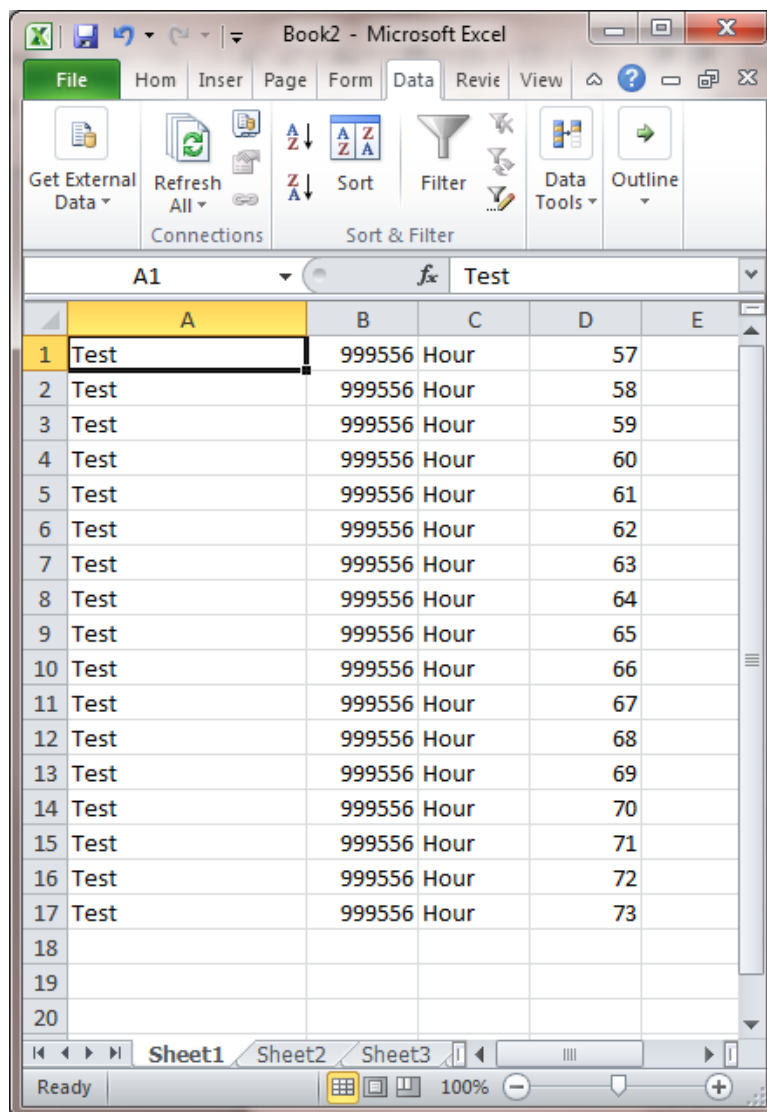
Book2 - Microsoft Excel

File | Hom | Inser | Page | Form | Data | Revie | View

Get External Data | Refresh All | Connections | Sort | Filter | Sort & Filter | Data Tools | Outline

A1 | $f_x$ | Test

| | A | B | C | D | E |
|---|---|---|---|---|---|
| 1 | Test | 999556 | Hour | 57 | |
| 2 | Test | 999556 | Hour | 58 | |
| 3 | Test | 999556 | Hour | 59 | |
| 4 | Test | 999556 | Hour | 60 | |
| 5 | Test | 999556 | Hour | 61 | |
| 6 | Test | 999556 | Hour | 62 | |
| 7 | Test | 999556 | Hour | 63 | |
| 8 | Test | 999556 | Hour | 64 | |
| 9 | Test | 999556 | Hour | 65 | |
| 10 | Test | 999556 | Hour | 66 | |
| 11 | Test | 999556 | Hour | 67 | |
| 12 | Test | 999556 | Hour | 68 | |
| 13 | Test | 999556 | Hour | 69 | |
| 14 | Test | 999556 | Hour | 70 | |
| 15 | Test | 999556 | Hour | 71 | |
| 16 | Test | 999556 | Hour | 72 | |
| 17 | Test | 999556 | Hour | 73 | |
| 18 | | | | | |
| 19 | | | | | |
| 20 | | | | | |

Sheet1 | Sheet2 | Sheet3

Ready | 100%